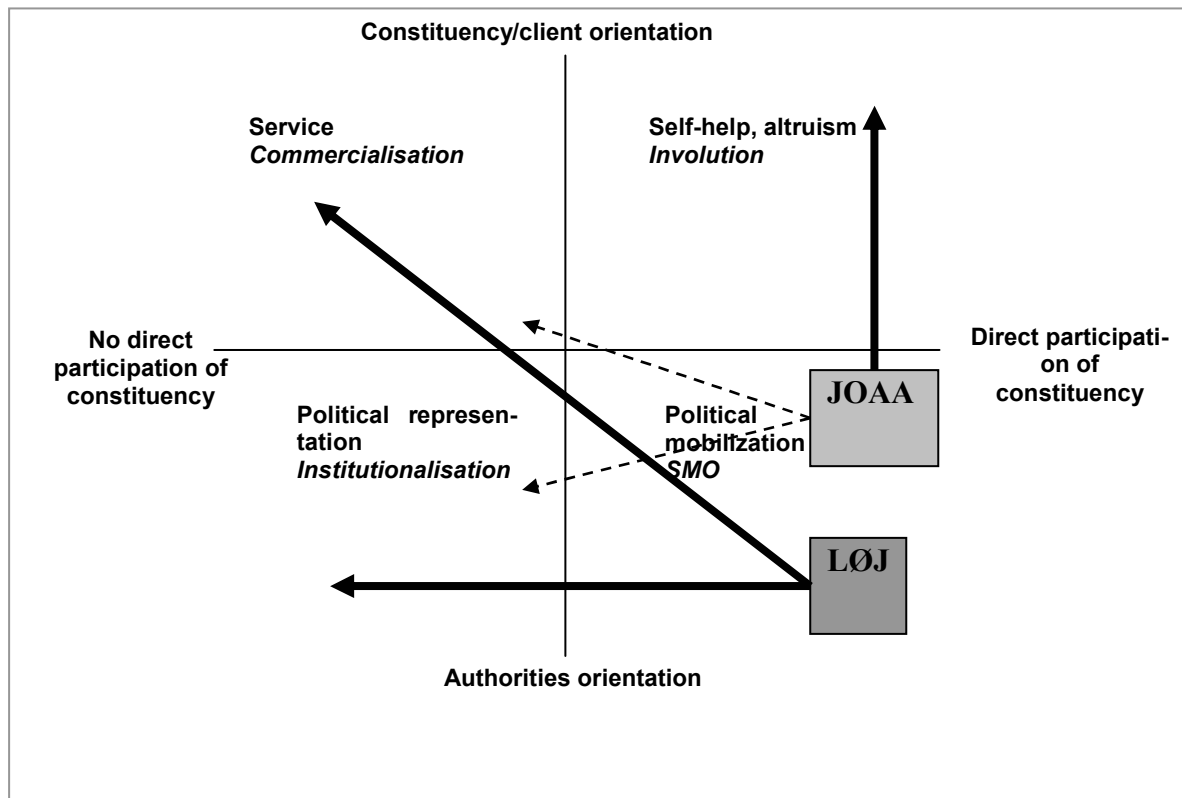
Constituency/client orientation

Service
*Commercialisation*

Self-help, altruism
*Involution*

No direct participation of constituency

Direct participation of constituency

JOAA

Political representation
*Institutionalisation*

Political mobilization
*SMO*

LØJ

Authorities orientation